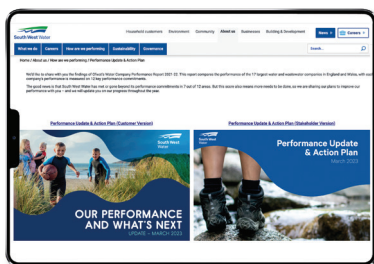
South West Water

Household customers Environment Community About us Businesses Building & Development News Careers

What we do Careers How are we performing Sustainability Governance

Search...

Home / About us / How are we performing / Performance Update & Action Plan

We'd like to share with you the findings of Ofwat's Water Company Performance Report 2021-22. This report compares the performance of the 17 largest water and wastewater companies in England and Wales, with each company's performance is measured on 12 key performance commitments.

The good news is that South West Water has met or gone beyond its performance commitments in 7 out of 12 areas. But this score also means more needs to be done, so we are sharing our plans to improve our performance with you – and we will update you on our progress throughout the year.

Performance Update & Action Plan (Customer Version)

Performance Update & Action Plan (Stakeholder Version)

South West Water

OUR PERFORMANCE AND WHAT'S NEXT

UPDATE – MARCH 2023

South West Water

Performance Update & Action Plan

March 2023